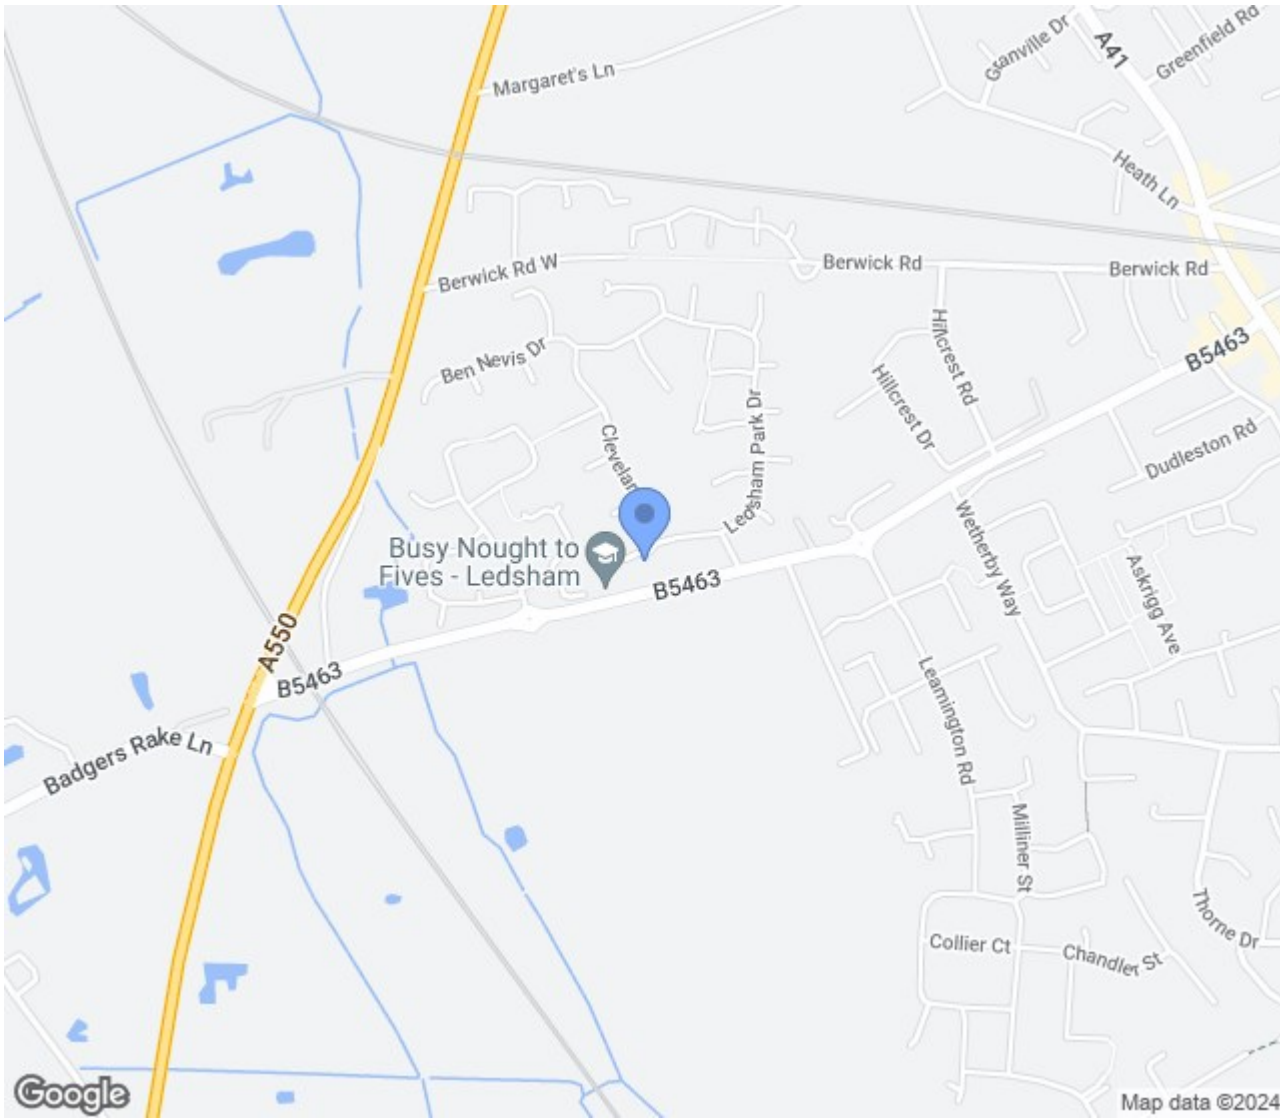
Margaret's Ln
Granville Dr
A41
Greenfield Rd
Heath Ln
Berwick Rd W
Berwick Rd
Berwick Rd
B5463
Ben Nevis Dr
Hillcrest Rd
Hillcrest Dr
Clevelan
Ledsham Park Dr
Dudleston Rd
Busy Nought to Fives - Ledsham
B5463
Wetherby Way
Askrigg Ave
A550
B5463
Badgers Rake Ln
Leamington Rd
Milliner St
Collier Ct
Chandler St
Thorne Dr
Google
Map data ©2024